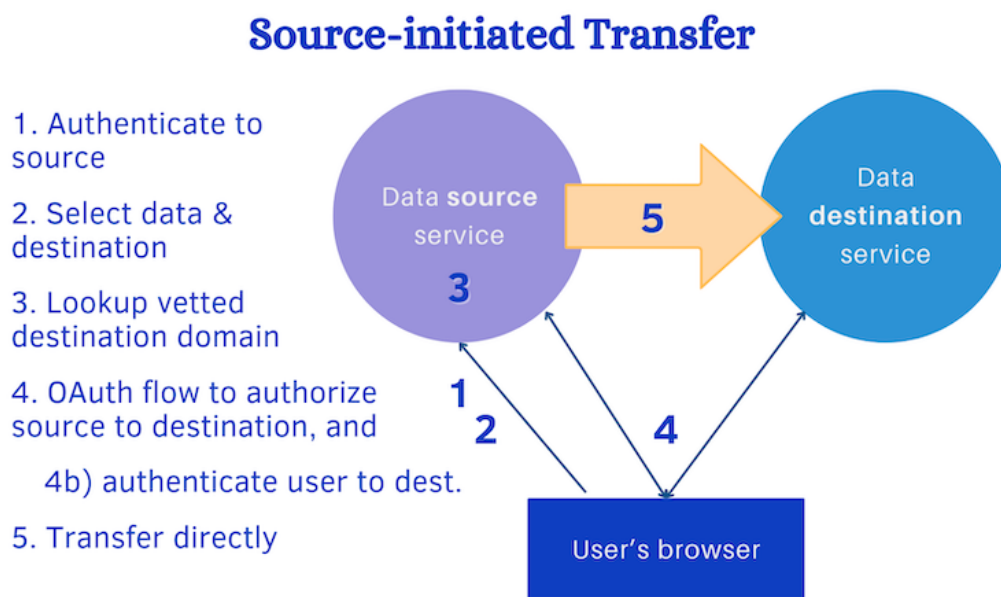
Source-initiated Transfer

1. Authenticate to source

2. Select data & destination

3. Lookup vetted destination domain

4. OAuth flow to authorize source to destination, and

4b) authenticate user to dest.

5. Transfer directly

Data source service

3

5

Data destination service

1

2

4

User's browser